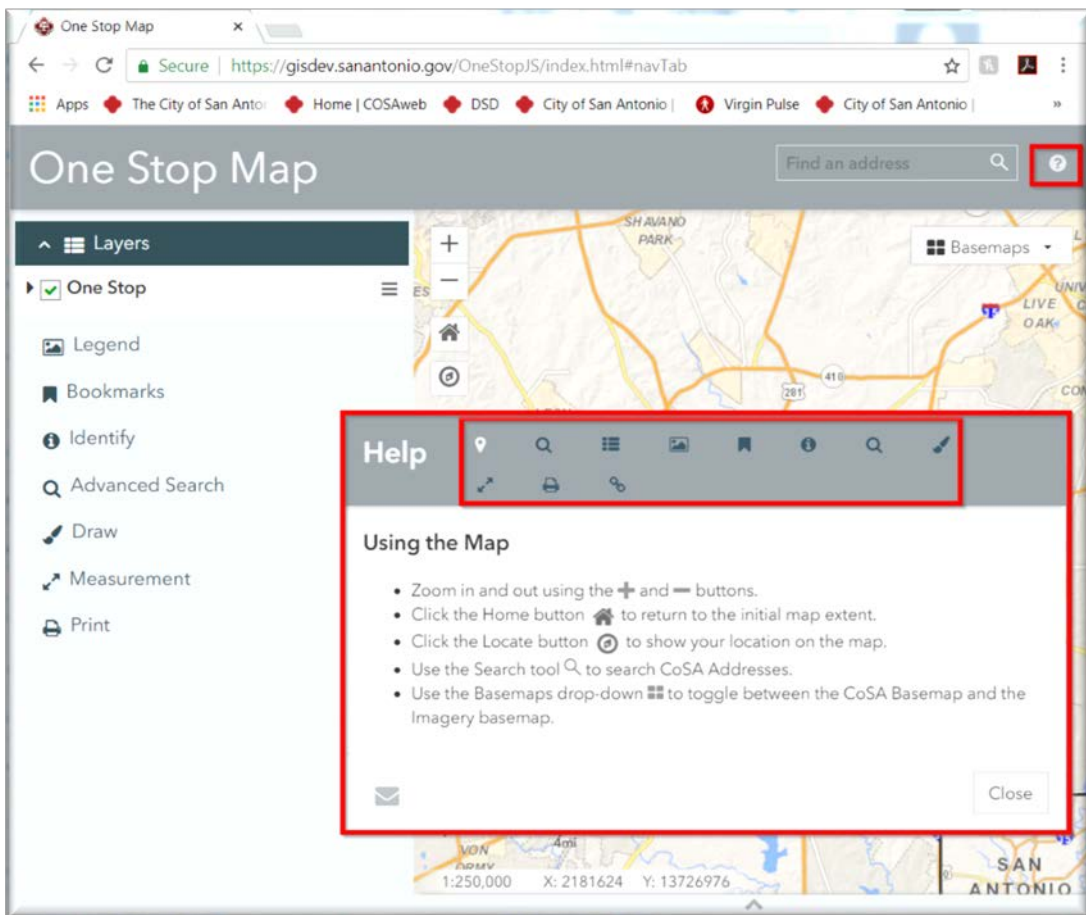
One Stop Map ×

Secure | https://gisdev.sanantonio.gov/OneStopJS/index.html#navTab

Apps The City of San Anto Home | COSAweb DSD City of San Antonio | Virgin Pulse City of San Antonio | »

One Stop Map

Find an address

Layers

One Stop

Legend

Bookmarks

Identify

Advanced Search

Draw

Measurement

Print

SHAVANO PARK

Basemaps

LIVE OAK

410

281

Help

Using the Map

- Zoom in and out using the + and — buttons.
- Click the Home button to return to the initial map extent.
- Click the Locate button to show your location on the map.
- Use the Search tool to search CoSA Addresses.
- Use the Basemaps drop-down to toggle between the CoSA Basemap and the Imagery basemap.

Close

SAN ANTONIO

1:250,000 X: 2181624 Y: 13726976